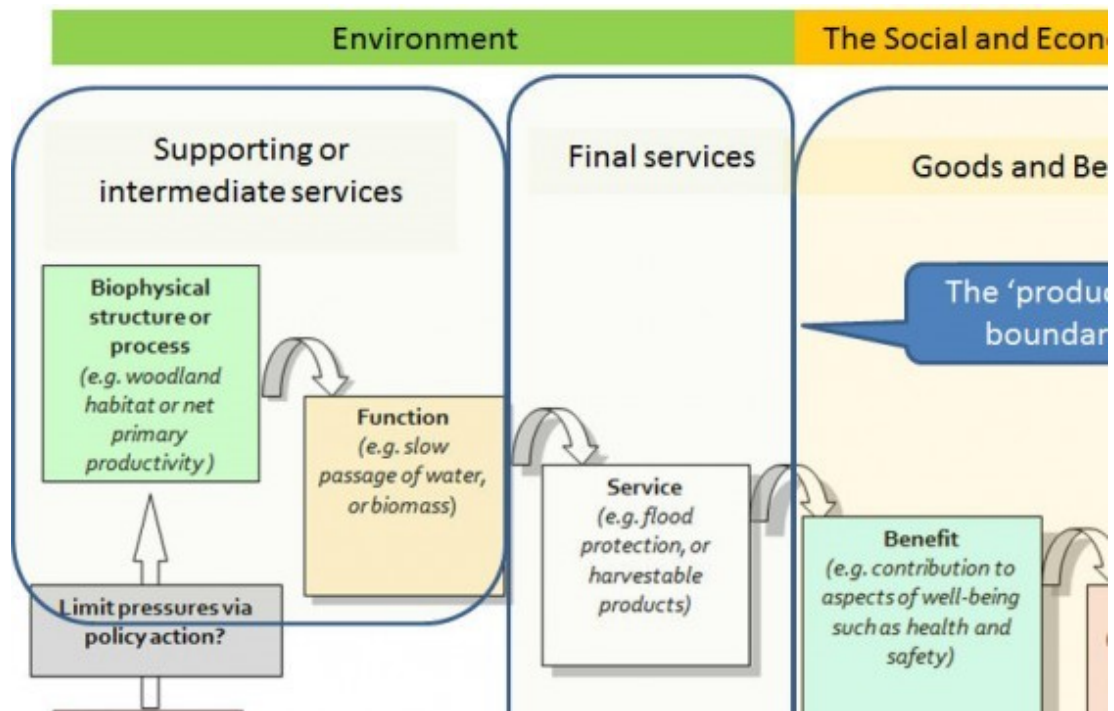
Environment

The Social and Econ

Supporting or intermediate services

Final services

Goods and Be

The 'produc boundar

Biophysical structure or process
(e.g. woodland habitat or net primary productivity )

Function
(e.g. slow passage of water, or biomass)

Service
(e.g. flood protection, or harvestable products)

Benefit
(e.g. contribution to aspects of well-being such as health and safety)

Limit pressures via policy action?